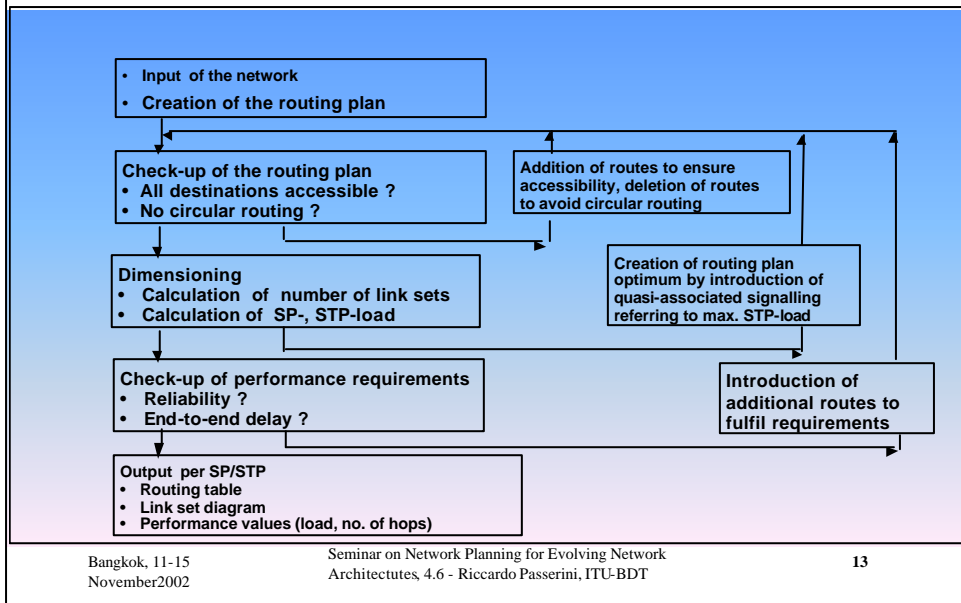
• Input of the network
• Creation of the routing plan

Check-up of the routing plan
• All destinations accessible ?
• No circular routing ?

Addition of routes to ensure accessibility, deletion of routes to avoid circular routing

Dimensioning
• Calculation of number of link sets
• Calculation of SP-, STP-load

Creation of routing plan optimum by introduction of quasi-associated signalling referring to max. STP-load

Check-up of performance requirements
• Reliability ?
• End-to-end delay ?

Introduction of additional routes to fulfil requirements

Output per SP/STP
• Routing table
• Link set diagram
• Performance values (load, no. of hops)

Bangkok, 11-15 November2002

Seminar on Network Planning for Evolving Network Architectutes, 4.6 - Riccardo Passerini, ITU-BDT

13